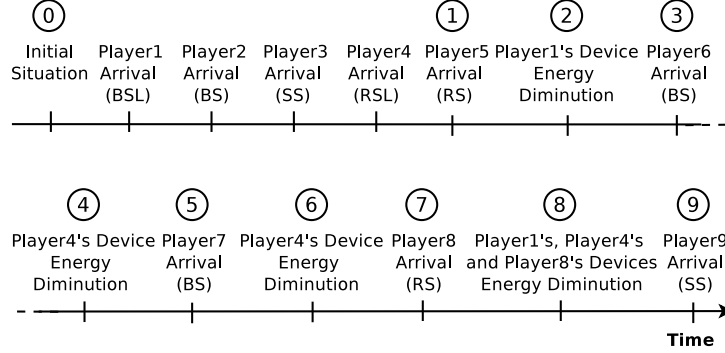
0
Initial Situation

Player1 Arrival (BSL)

Player2 Arrival (BS)

Player3 Arrival (SS)

Player4 Arrival (RSL)

1
Player5 Arrival (RS)

2
Player1's Device Energy Diminution

3
Player6 Arrival (BS)

4
Player4's Device Energy Diminution

5
Player7 Arrival (BS)

6
Player4's Device Energy Diminution

7
Player8 Arrival (RS)

8
Player1's, Player4's and Player8's Devices Energy Diminution

9
Player9 Arrival (SS)

Time